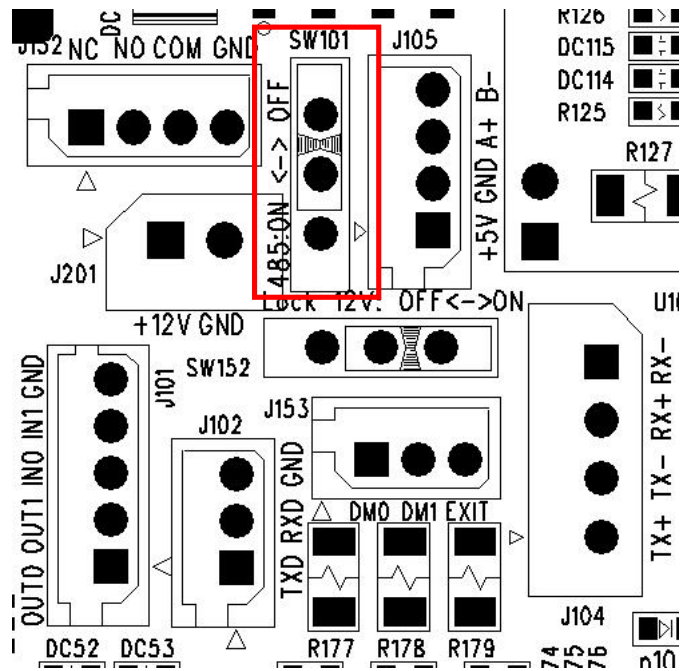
DC
J152 NC NO COM GND
SW101
J105
R126
DC115
DC114
R125
R127
OFF
<->
485-ON
+5V GND A+ B-
J201
Lock 12V: OFF<->ON
U1
+12V GND
SW152
J101
OUT0 OUT1 IN0 IN1 GND
J102
J153
TXD RXD GND
TX+ TX- RX+ RX-
DM0 DM1 EXIT
J104
DC52 DC53
R177 R178 R179